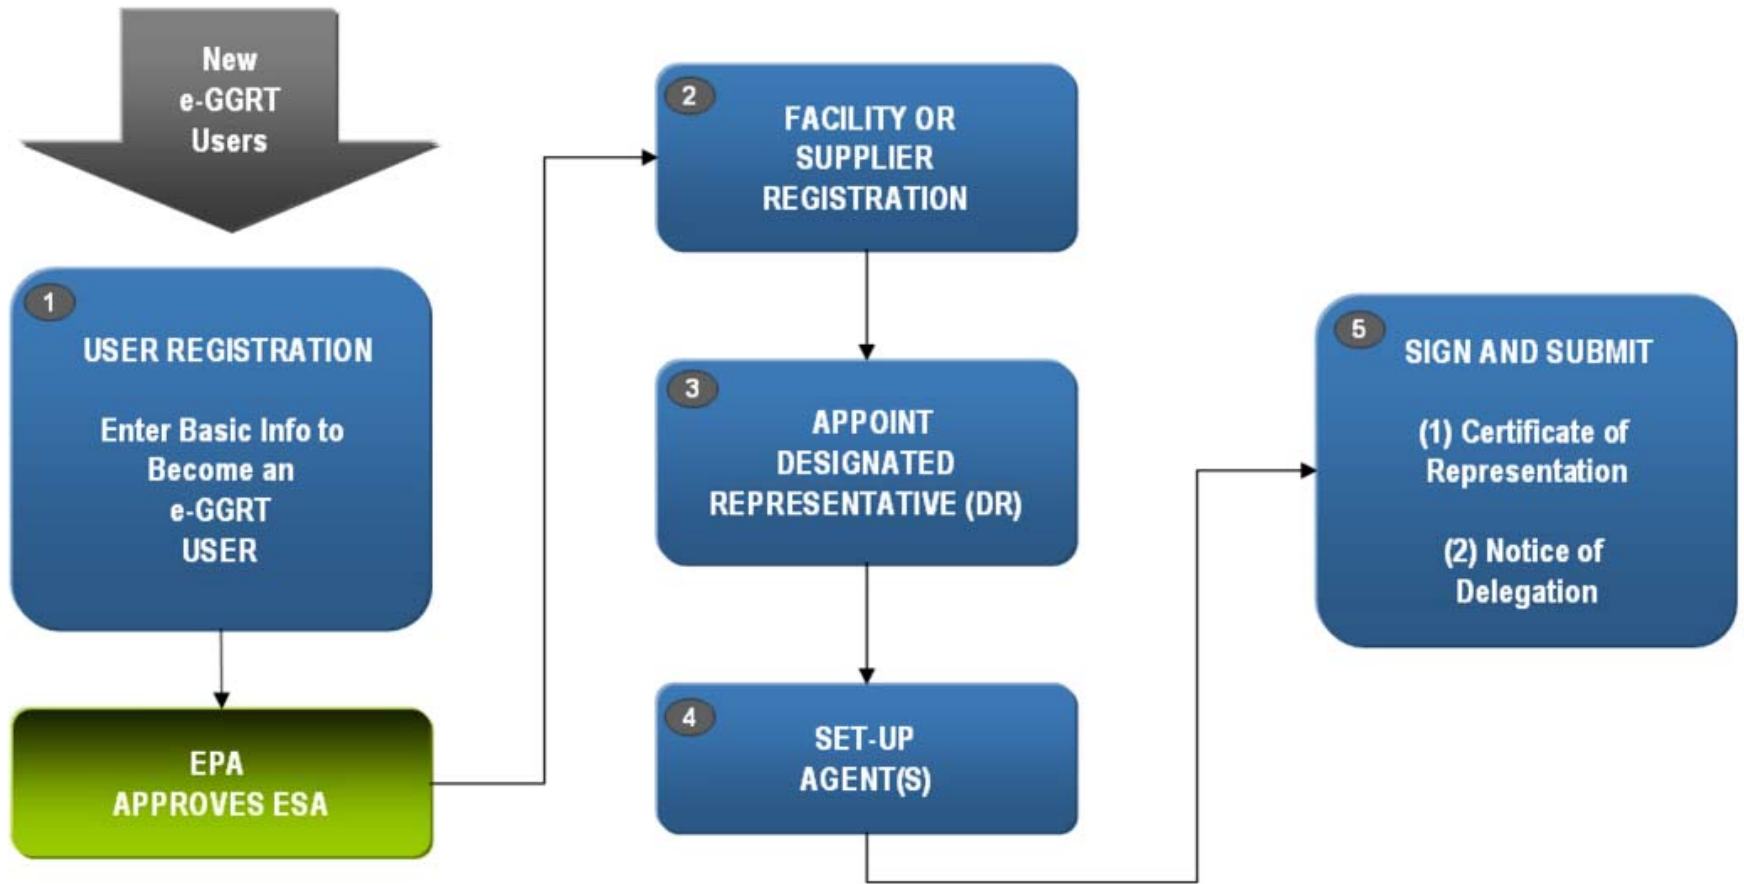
New e-GGRT Users

1
USER REGISTRATION

Enter Basic Info to Become an e-GGRT USER

EPA APPROVES ESA

2
FACILITY OR SUPPLIER REGISTRATION

3
APPOINT DESIGNATED REPRESENTATIVE (DR)

4
SET-UP AGENT(S)

5
SIGN AND SUBMIT

(1) Certificate of Representation

(2) Notice of Delegation